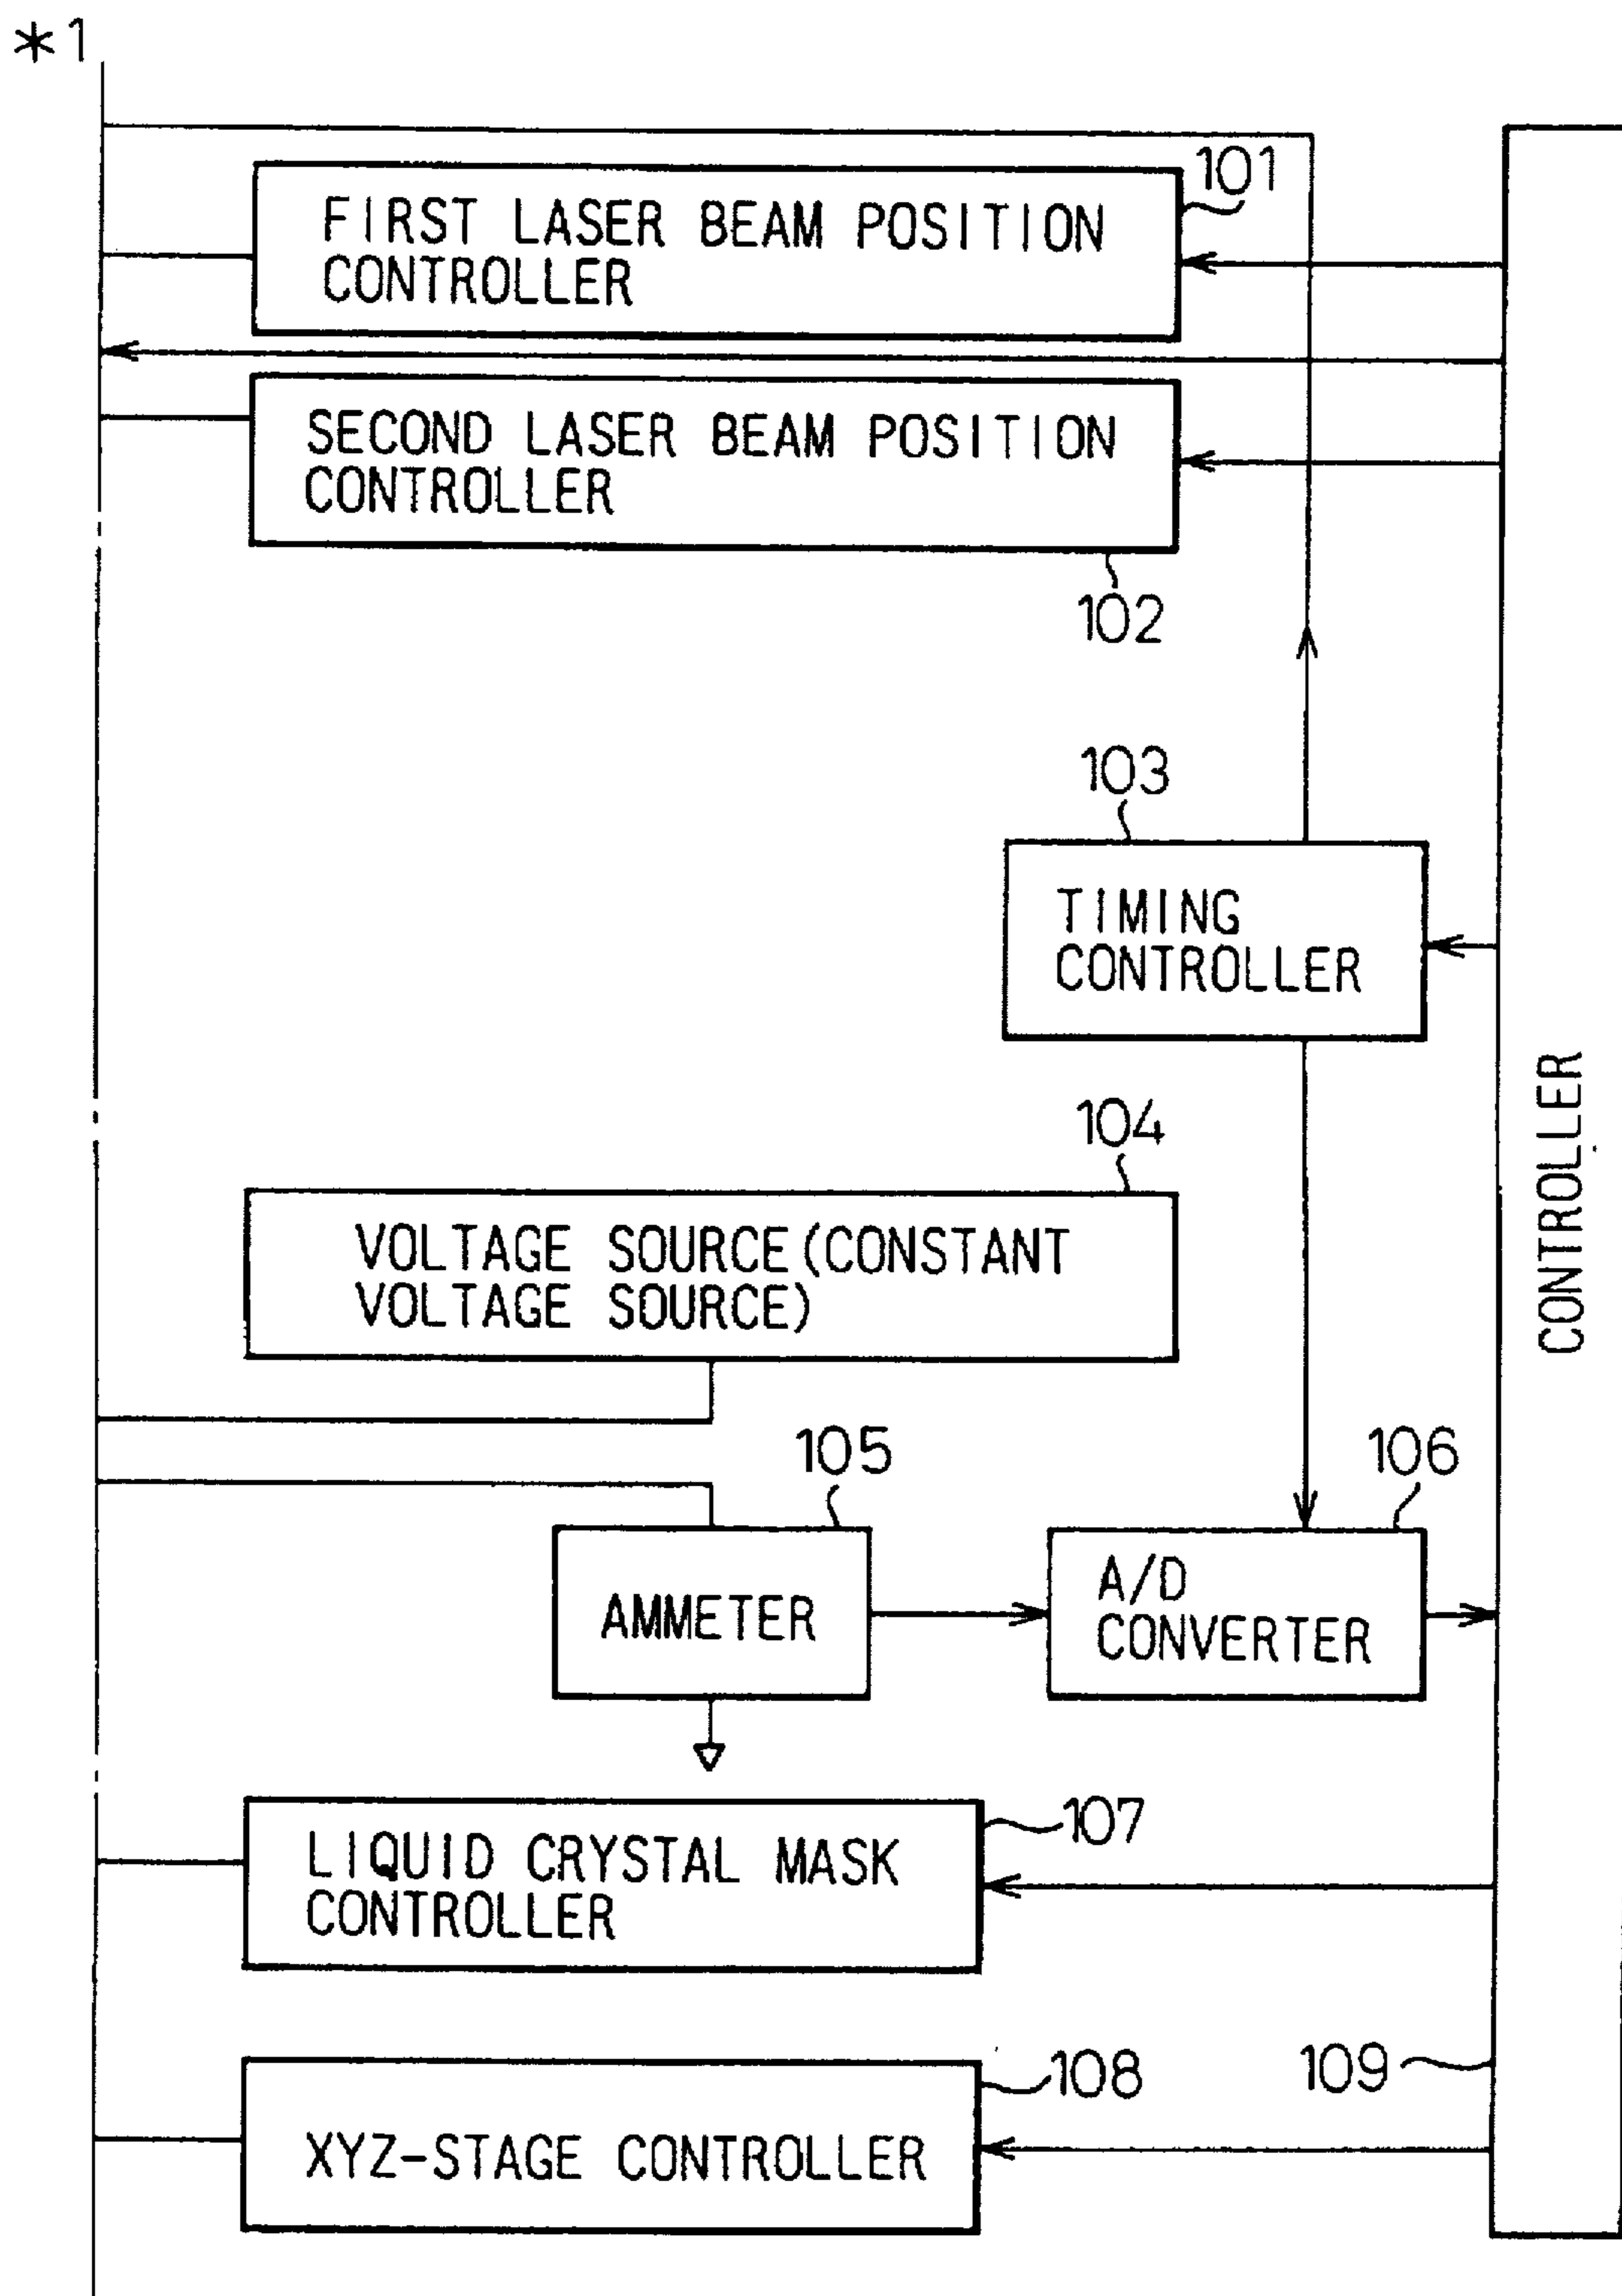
*1

101

FIRST LASER BEAM POSITION CONTROLLER

SECOND LASER BEAM POSITION CONTROLLER

102

103

TIMING CONTROLLER

104

VOLTAGE SOURCE (CONSTANT VOLTAGE SOURCE)

105

106

AMMETER

A/D CONVERTER

LIQUID CRYSTAL MASK CONTROLLER

107

108

109

XYZ-STAGE CONTROLLER

CONTROLLER